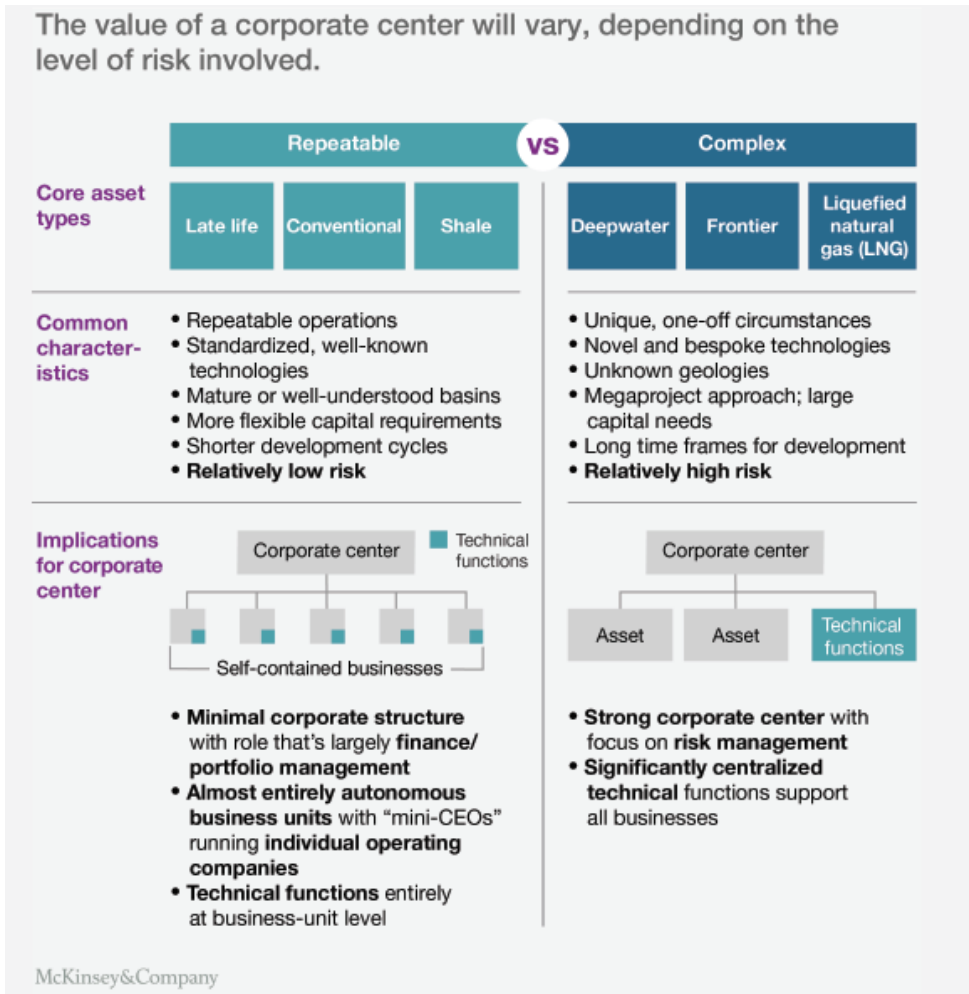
The value of a corporate center will vary, depending on the level of risk involved.

Repeatable vs Complex

Core asset types

Late life | Conventional | Shale

Deepwater | Frontier | Liquefied natural gas (LNG)

Common characteristics

• Repeatable operations
• Standardized, well-known technologies
• Mature or well-understood basins
• More flexible capital requirements
• Shorter development cycles
• **Relatively low risk**

• Unique, one-off circumstances
• Novel and bespoke technologies
• Unknown geologies
• Megaproject approach; large capital needs
• Long time frames for development
• **Relatively high risk**

Implications for corporate center

Corporate center

Technical functions

Self-contained businesses

Corporate center

Asset

Asset

Technical functions

• **Minimal corporate structure** with role that's largely **finance/ portfolio management**
• **Almost entirely autonomous business units** with "mini-CEOs" running **individual operating companies**
• **Technical functions** entirely at business-unit level

• **Strong corporate center** with focus on **risk management**
• **Significantly centralized technical** functions support all businesses

McKinsey&Company